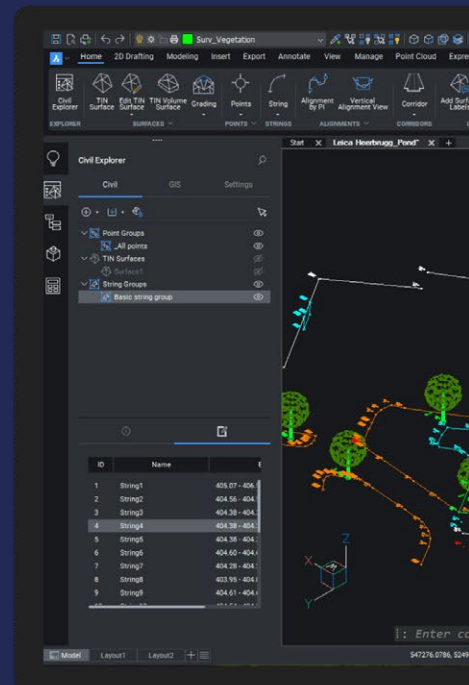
Surv_Vegetation

Home 2D Drafting Modeling Insert Export Annotate View Manage Point Cloud Expre

Civil Explorer
TIN Surface
Edit TIN Surface
TIN Volume Surface
Grading
Points
String
Alignment by PI
Vertical Alignment View
Corridor
Add Surf Label

EXPLORER SURFACES POINTS STRINGS ALIGNMENTS CORRIDORS

Civil Explorer

Civil GIS Settings

Point Groups
_All points
TIN Surfaces
Surface1
String Groups
Basic string group

Start Leica Heerbrugg_Pond*

| ID | Name | E |
|---|---|---|
| 1 | String1 | 405.07 - 406. |
| 2 | String2 | 404.56 - 404. |
| 3 | String3 | 404.38 - 404. |
| 4 | String4 | 404.38 - 404. |
| 5 | String5 | 404.38 - 404. |
| 6 | String6 | 404.60 - 404. |
| 7 | String7 | 404.28 - 404. |
| 8 | String8 | 403.95 - 404. |
| 9 | String9 | 404.61 - 404. |

: Enter co

Model Layout1 Layout2

547276.0786, 5249